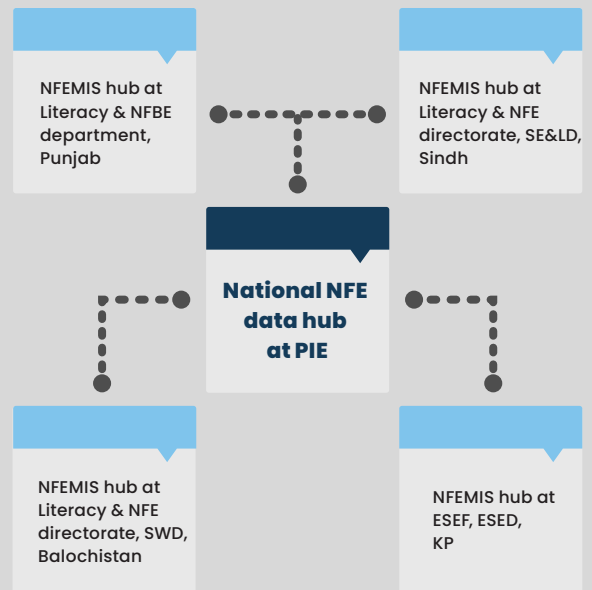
NFEMIS hub at Literacy & NFBE department, Punjab

NFEMIS hub at Literacy & NFE directorate, SE&LD, Sindh

National NFE data hub at PIE

NFEMIS hub at Literacy & NFE directorate, SWD, Balochistan

NFEMIS hub at ESEF, ESED, KP